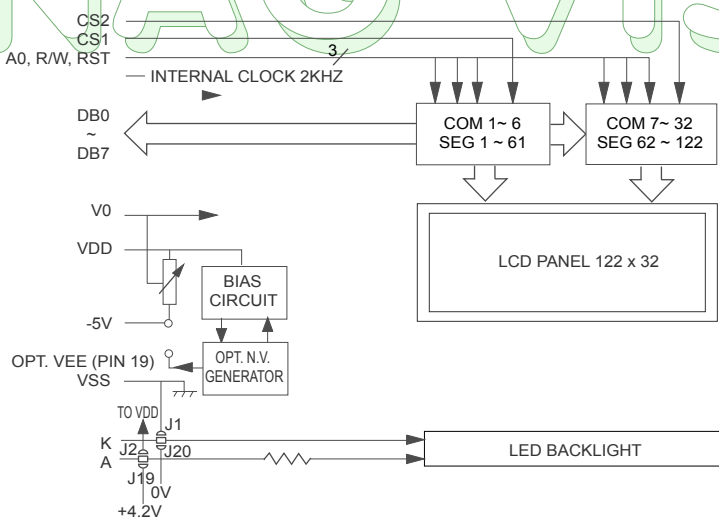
CS2
CS1
A0, R/W, RST
3
INTERNAL CLOCK 2KHZ
DB0
~
DB7
COM 1~ 6
SEG 1 ~ 61
COM 7~ 32
SEG 62 ~ 122
LCD PANEL 122 x 32
V0
VDD
BIAS CIRCUIT
-5V
OPT. VEE (PIN 19)
VSS
OPT. N.V. GENERATOR
TO VDD
J1
K
A
J2
J20
J19
0V
+4.2V
LED BACKLIGHT